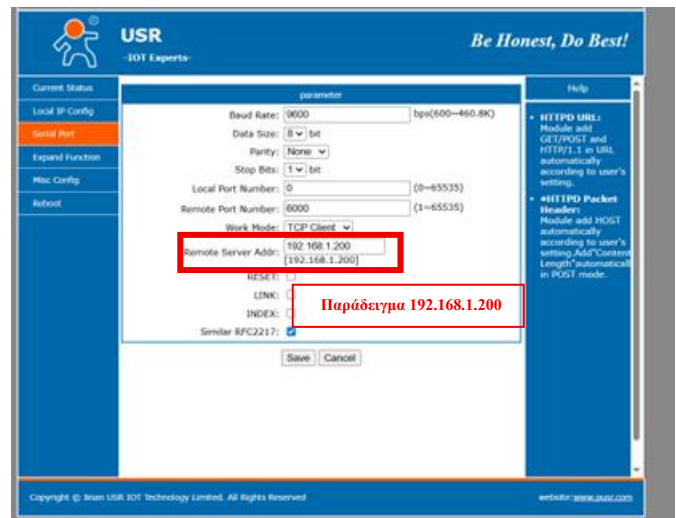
USR
-IOT Experts-

Be Honest, Do Best!

Current Status
Local IP Config
Serial Port
Expand Function
Misc Config
Reboot

parameter

Baud Rate: 9600 bps(600~460.8K)
Data Size: 8 bit
Parity: None
Stop Bits: 1 bit
Local Port Number: 0 (0~65535)
Remote Port Number: 6000 (1~65535)
Work Mode: TCP Client
Remote Server Addr: 192.168.1.200 [192.168.1.200]
RESET:
LINK:
INDEX:
Similar RFC2217:

Παράδειγμα 192.168.1.200

Save Cancel

Help

• HTTPD URL: Module add GET/POST and HTTP/1.1 in URL automatically according to user's setting.
• HTTPD Packet Header: Module add HOST automatically according to user's setting.Add"Content Length"automaticall in POST mode.

Copyright © Jinan USR IOT Technology Limited. All Rights Reserved

website: www.pusr.com